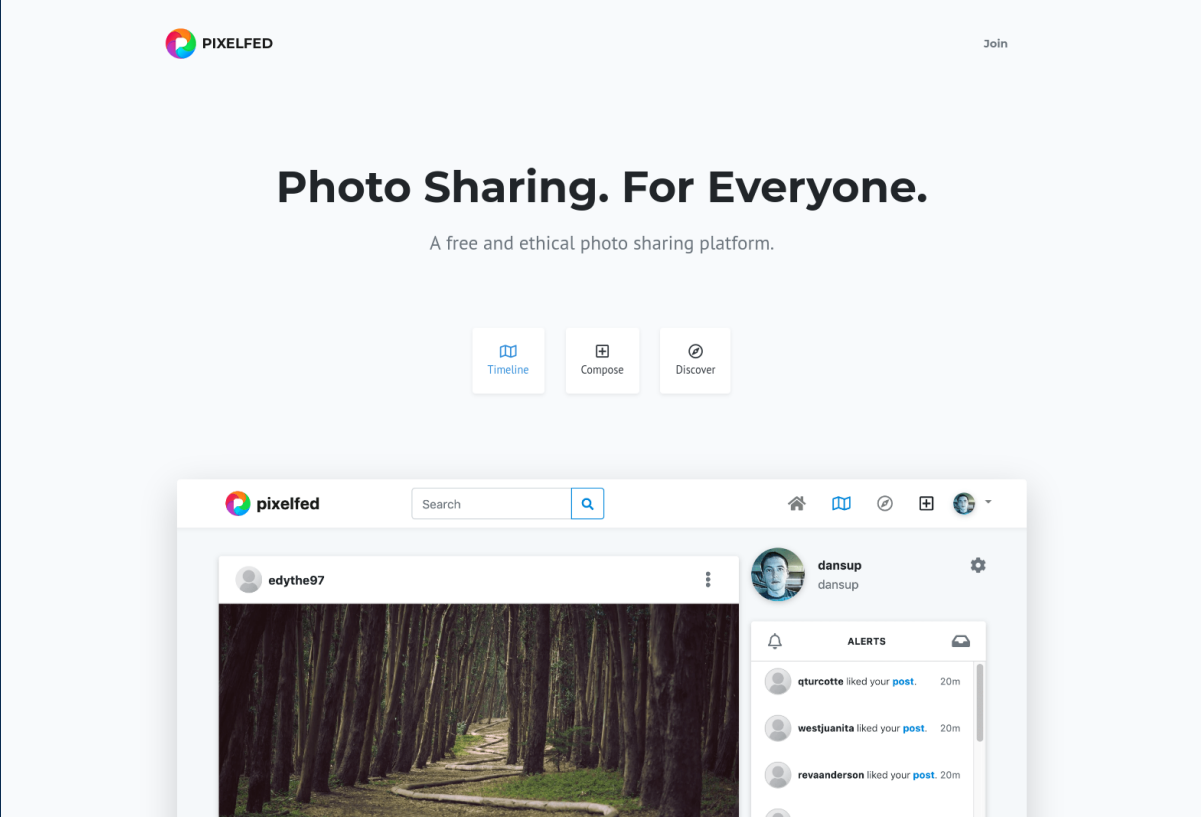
PIXELFED

Join

Photo Sharing. For Everyone.

A free and ethical photo sharing platform.

Timeline

Compose

Discover

pixelfed

Search

edythe97

dansup
dansup

ALERTS

qturcotte liked your post. 20m

westjuanita liked your post. 20m

revaanderson liked your post. 20m